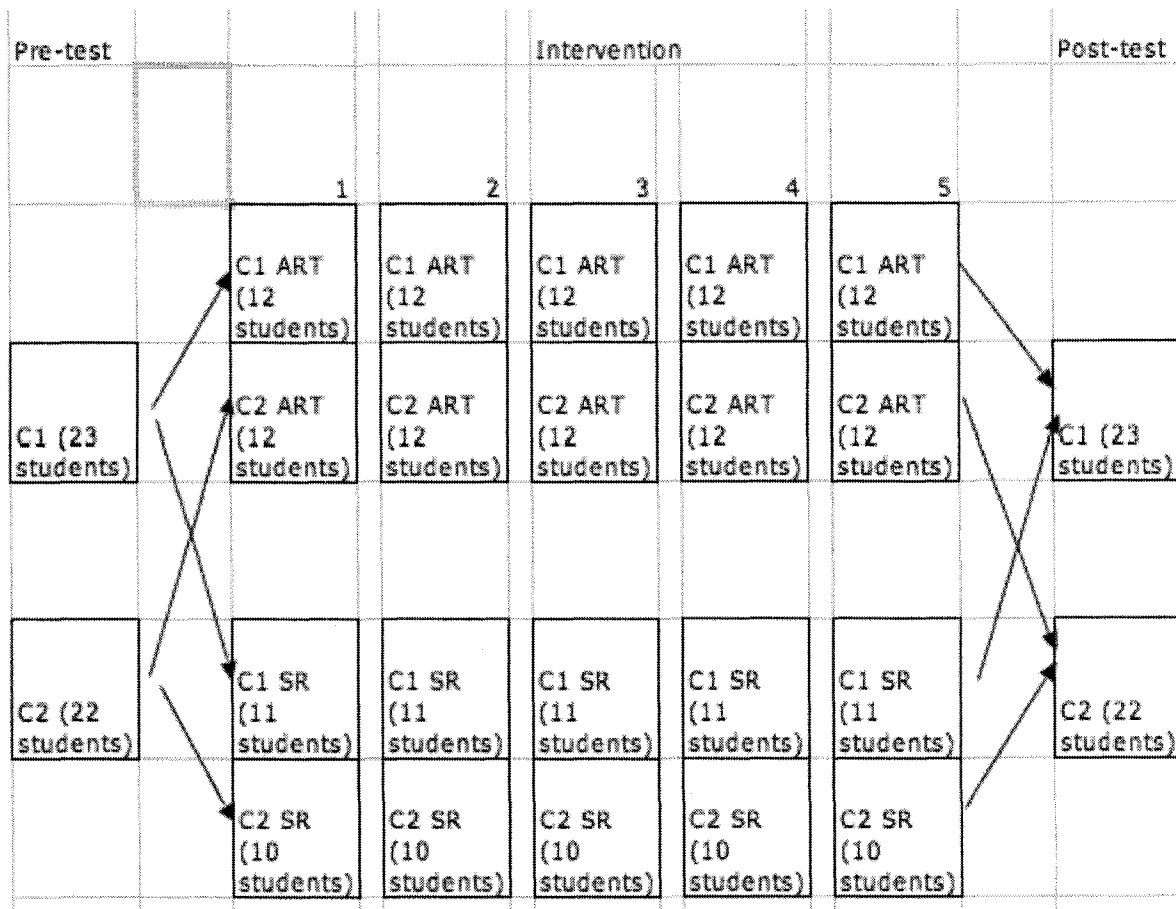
Pre-test

Intervention

Post-test

1

2

3

4

5

C1 ART (12 students)

C1 ART (12 students)

C1 ART (12 students)

C1 ART (12 students)

C1 ART (12 students)

C1 (23 students)

C2 ART (12 students)

C2 ART (12 students)

C2 ART (12 students)

C2 ART (12 students)

C2 ART (12 students)

C1 (23 students)

C2 (22 students)

C1 SR (11 students)

C1 SR (11 students)

C1 SR (11 students)

C1 SR (11 students)

C1 SR (11 students)

C2 (22 students)

C2 SR (10 students)

C2 SR (10 students)

C2 SR (10 students)

C2 SR (10 students)

C2 SR (10 students)